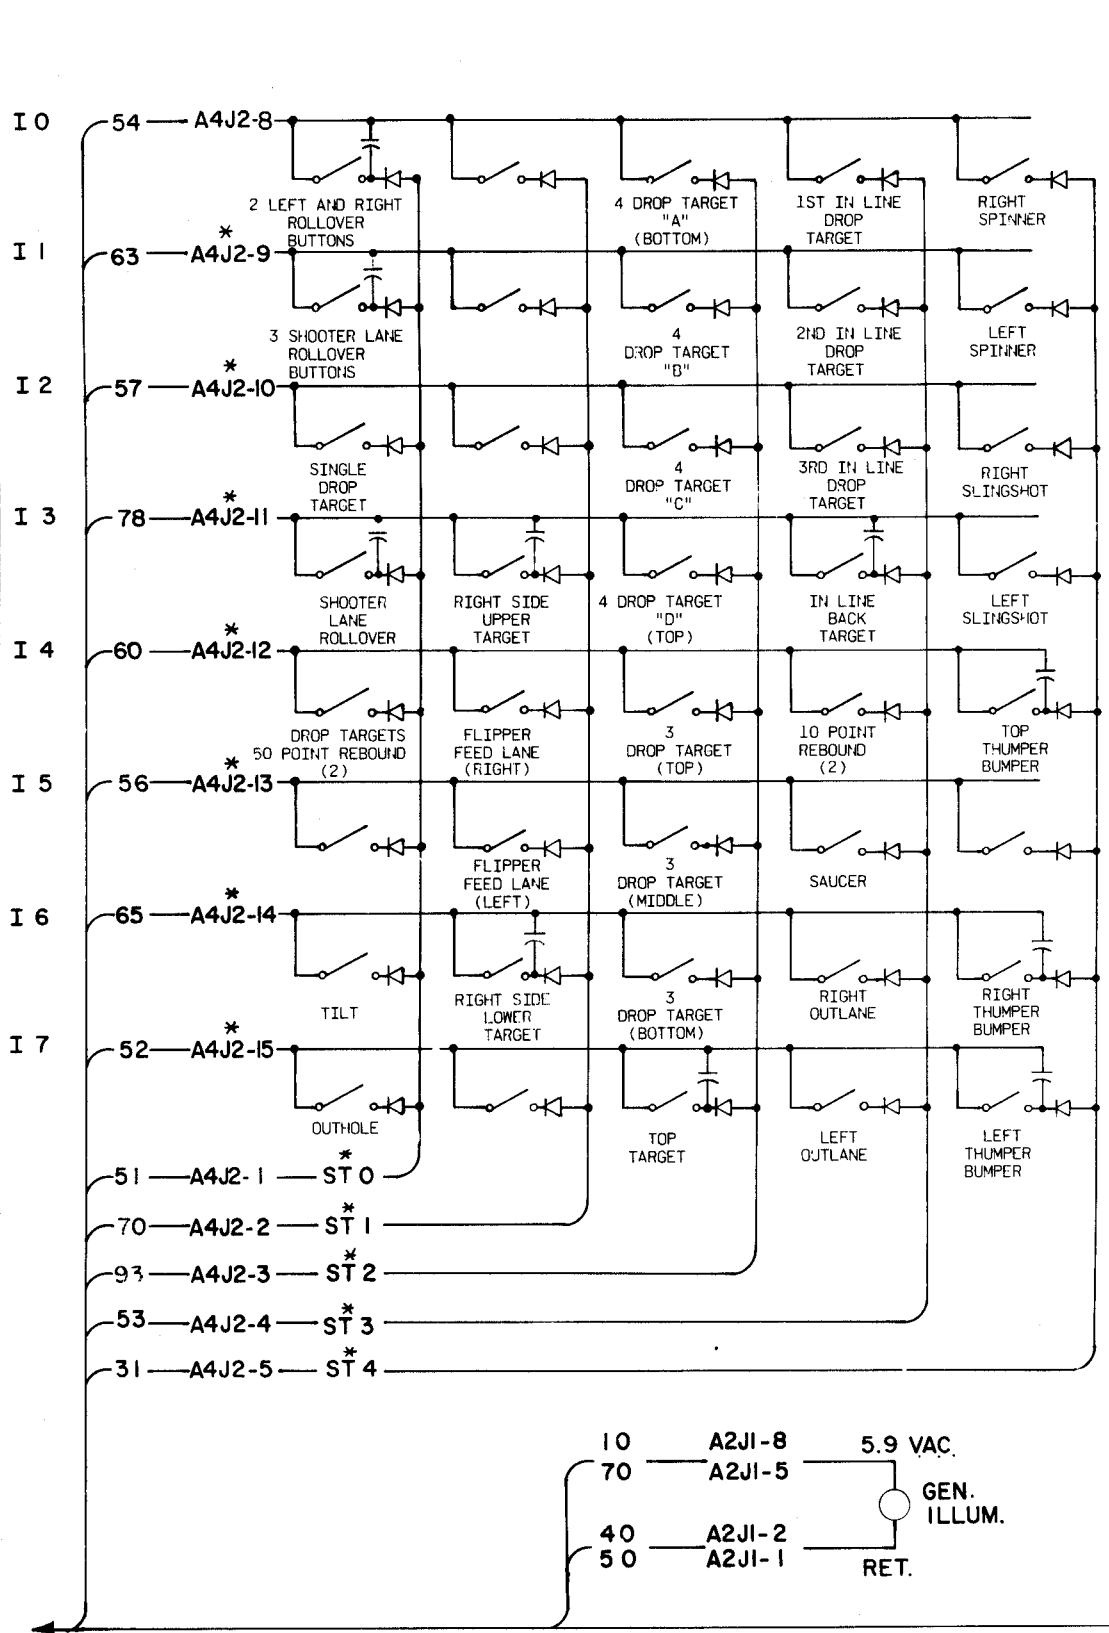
I 0
54 — A4J2-8
2 LEFT AND RIGHT ROLLOVER BUTTONS
4 DROP TARGET "A" (BOTTOM)
1ST IN LINE DROP TARGET
RIGHT SPINNER

I 1
63 — A4J2-9 *
3 SHOOTER LANE ROLLOVER BUTTONS
4 DROP TARGET "B"
2ND IN LINE DROP TARGET
LEFT SPINNER

I 2
57 — A4J2-10 *
SINGLE DROP TARGET
4 DROP TARGET "C"
3RD IN LINE DROP TARGET
RIGHT SLINGSHOT

I 3
78 — A4J2-11 *
SHOOTER LANE ROLLOVER
RIGHT SIDE UPPER TARGET
4 DROP TARGET "D" (TOP)
IN LINE BACK TARGET
LEFT SLINGSHOT

I 4
60 — A4J2-12 *
DROP TARGETS 50 POINT REBOUND (2)
FLIPPER FEED LANE (RIGHT)
3 DROP TARGET (TOP)
10 POINT REBOUND (2)
TOP THUMPER BUMPER

I 5
56 — A4J2-13 *
FLIPPER FEED LANE (LEFT)
3 DROP TARGET (MIDDLE)
SAUCER

I 6
65 — A4J2-14 *
TILT
RIGHT SIDE LOWER TARGET
3 DROP TARGET (BOTTOM)
RIGHT OUTLANE
RIGHT THUMPER BUMPER

I 7
52 — A4J2-15 *
OUTHOLE
TOP TARGET
LEFT OUTLANE
LEFT THUMPER BUMPER

51 — A4J2-1 — ST 0 *
70 — A4J2-2 — ST 1 *
93 — A4J2-3 — ST 2 *
53 — A4J2-4 — ST 3 *
31 — A4J2-5 — ST 4 *

10 A2J1-8 5.9 VAC.
70 A2J1-5
GEN. ILLUM.
40 A2J1-2
50 A2J1-1 RET.